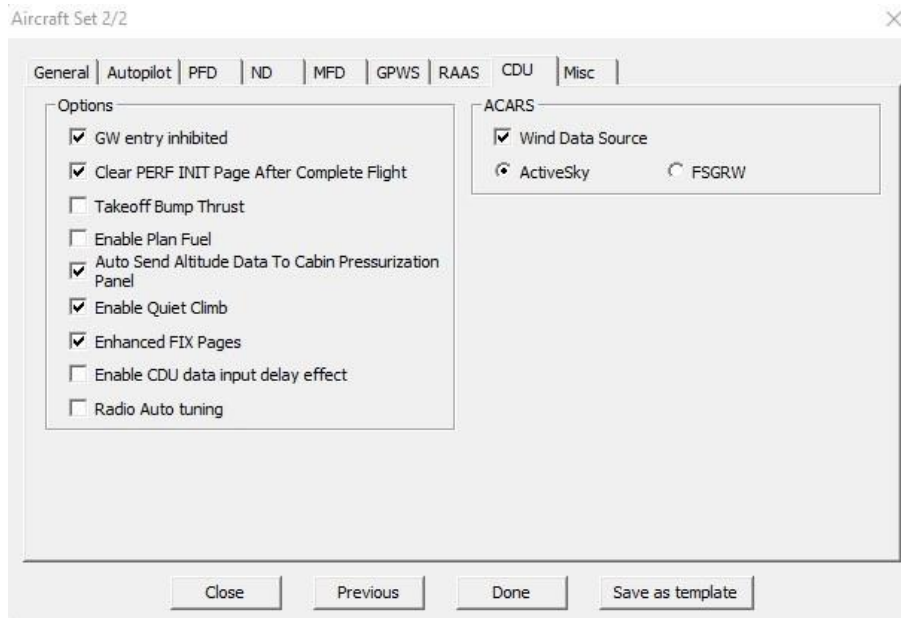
Aircraft Set 2/2

×

General | Autopilot | PFD | ND | MFD | GPWS | RAAS | CDU | Misc

Options

☑ GW entry inhibited

☑ Clear PERF INIT Page After Complete Flight

☐ Takeoff Bump Thrust

☐ Enable Plan Fuel

☑ Auto Send Altitude Data To Cabin Pressurization Panel

☑ Enable Quiet Climb

☑ Enhanced FIX Pages

☐ Enable CDU data input delay effect

☐ Radio Auto tuning

ACARS

☑ Wind Data Source

◉ ActiveSky ○ FSGRW

Close | Previous | Done | Save as template